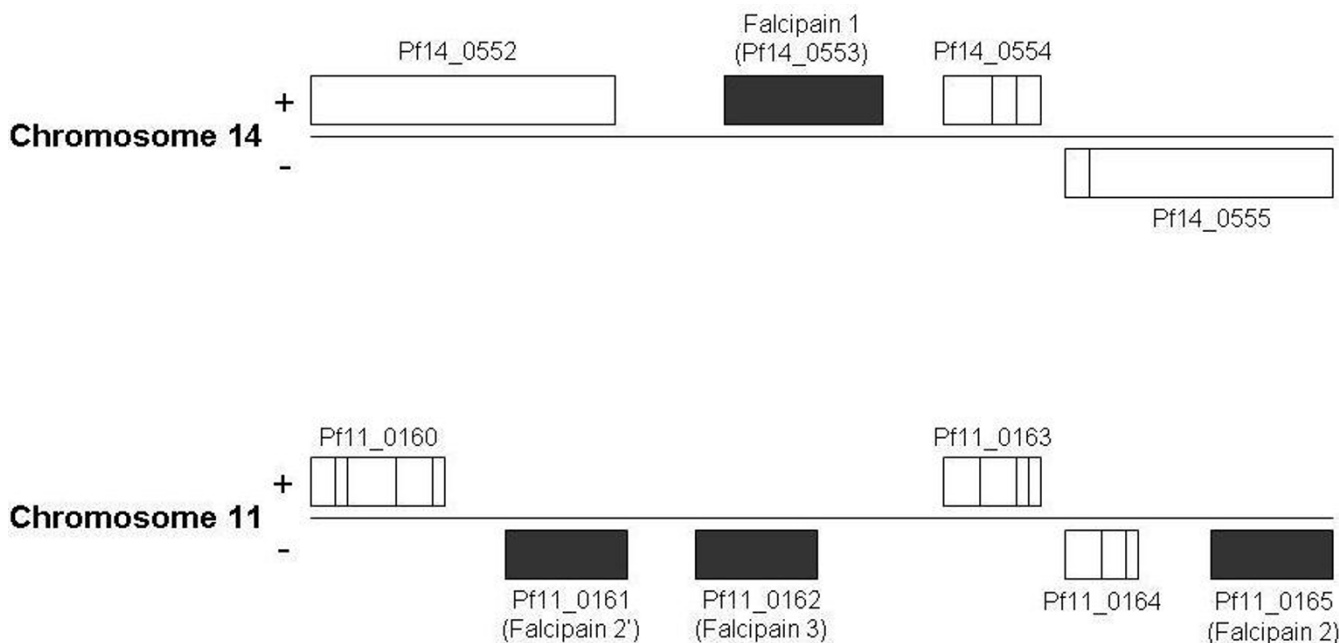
Pf14_0552

Falcipain 1 (Pf14_0553)

Pf14_0554

+

Chromosome 14

-

Pf14_0555

Pf11_0160

Pf11_0163

+

Chromosome 11

-

Pf11_0161 (Falcipain 2')

Pf11_0162 (Falcipain 3)

Pf11_0164

Pf11_0165 (Falcipain 2)